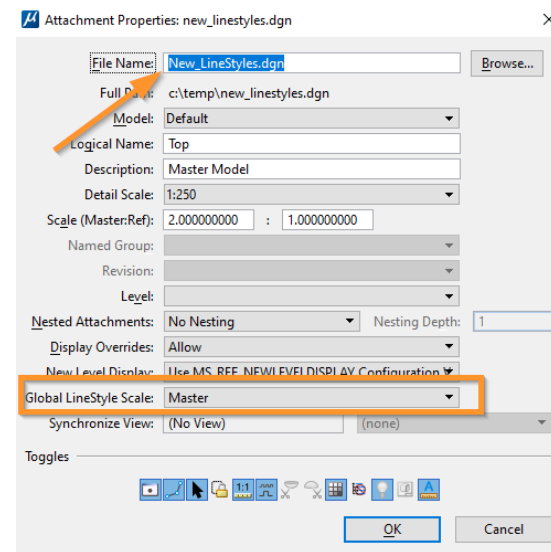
Attachment Properties: new_linestyles.dgn

File Name: New_LineStyles.dgn Browse...

Full Path: c:\temp\new_linestyles.dgn

Model: Default

Logical Name: Top

Description: Master Model

Detail Scale: 1:250

Scale (Master:Ref): 2.000000000 : 1.000000000

Named Group:

Revision:

Level:

Nested Attachments: No Nesting Nesting Depth: 1

Display Overrides: Allow

New Level Display: Use MS_REF_NEWLEVELDISPLAY Configuration

Global LineStyle Scale: Master

Synchronize View: (No View) (none)

Toggles

1:1

OK Cancel